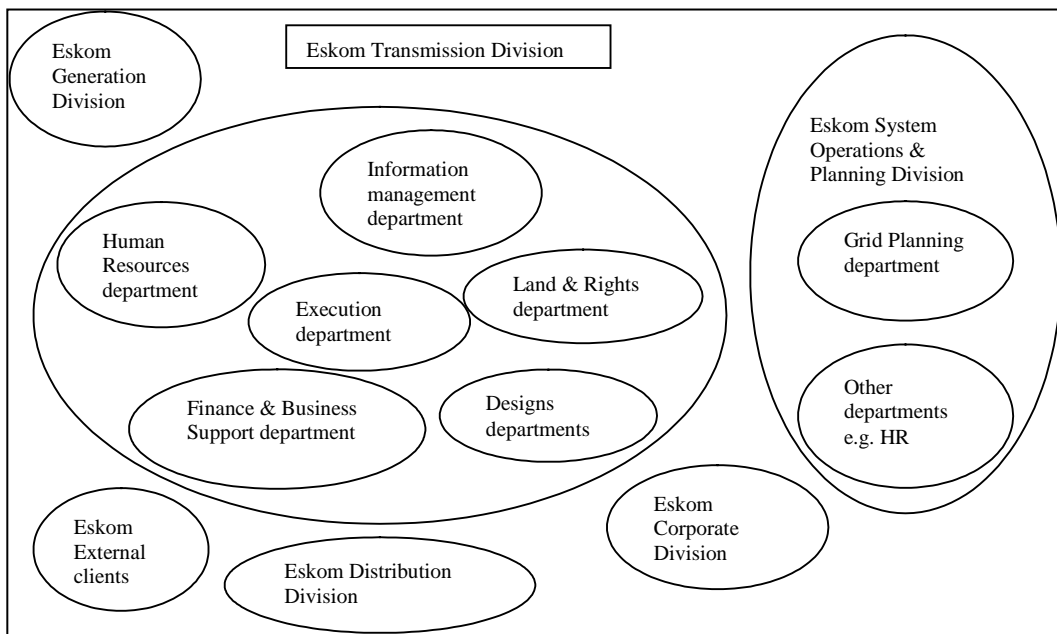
Eskom Generation Division

Eskom Transmission Division

Eskom System Operations & Planning Division

Information management department

Human Resources department

Execution department

Land & Rights department

Grid Planning department

Finance & Business Support department

Designs departments

Other departments e.g. HR

Eskom External clients

Eskom Distribution Division

Eskom Corporate Division